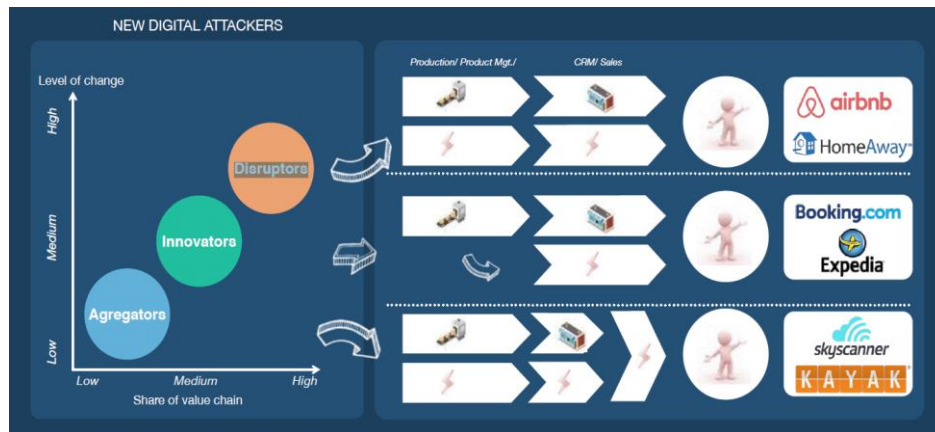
NEW DIGITAL ATTACKERS

Level of change

High

Medium

Low

Disruptors

Innovators

Agregators

Low

Medium

High

Share of value chain

Production/ Product Mgt./

CRM/ Sales

airbnb

HomeAway

Booking.com

Expedia

skyscanner

KAYAK